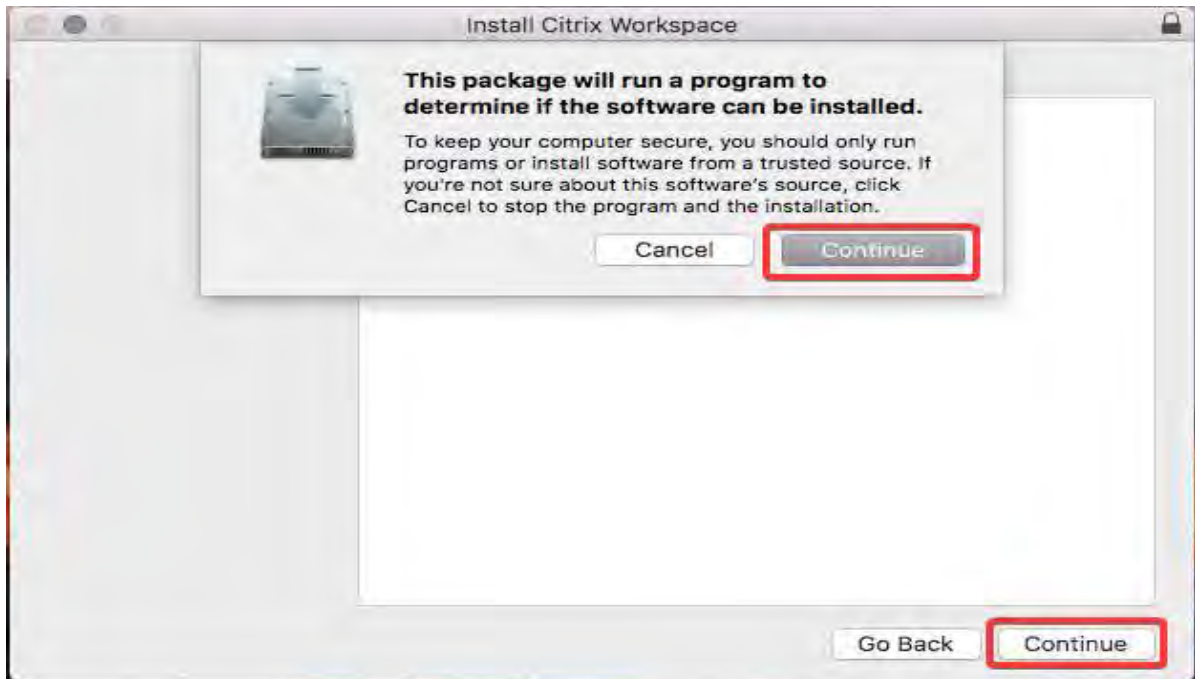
Install Citrix Workspace

This package will run a program to determine if the software can be installed.

To keep your computer secure, you should only run programs or install software from a trusted source. If you're not sure about this software's source, click Cancel to stop the program and the installation.

Cancel

Continue

Go Back

Continue